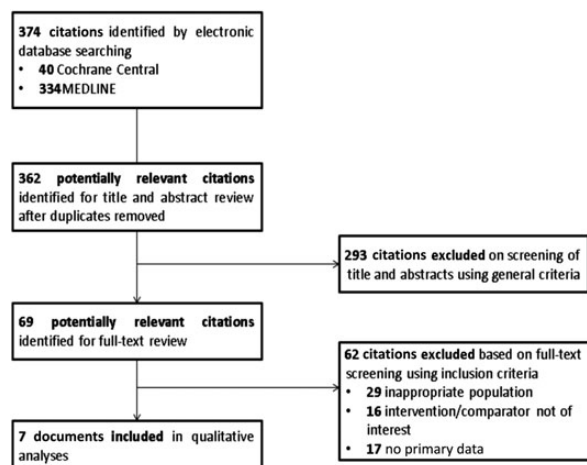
374 citations identified by electronic database searching
• 40 Cochrane Central
• 334MEDLINE

362 potentially relevant citations identified for title and abstract review after duplicates removed

293 citations excluded on screening of title and abstracts using general criteria

69 potentially relevant citations identified for full-text review

62 citations excluded based on full-text screening using inclusion criteria
• 29 inappropriate population
• 16 intervention/comparator not of interest
• 17 no primary data

7 documents included in qualitative analyses